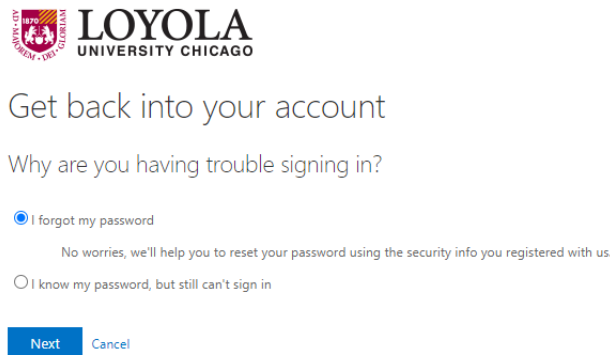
1870 AD MAJOREM · DEI · GLORIAM

LOYOLA
UNIVERSITY CHICAGO

Get back into your account

Why are you having trouble signing in?

I forgot my password

No worries, we'll help you to reset your password using the security info you registered with us.

I know my password, but still can't sign in

Next Cancel